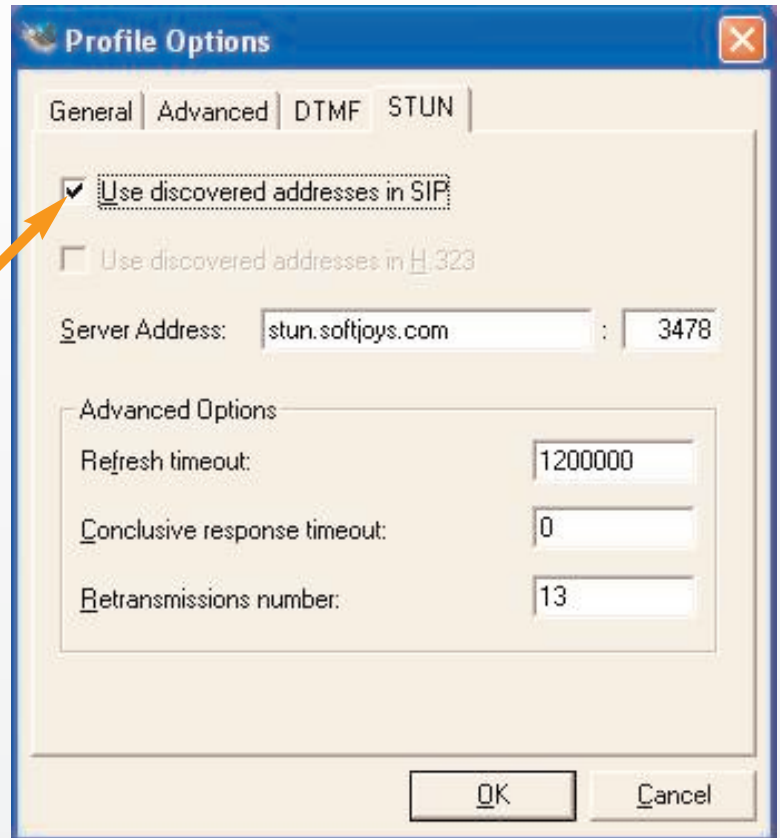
Profile Options

General | Advanced | DTMF | STUN

Use discovered addresses in SIP

Use discovered addresses in H.323

Server Address: stun.softjoys.com : 3478

Advanced Options

Refresh timeout: 1200000

Conclusive response timeout: 0

Retransmissions number: 13

OK Cancel